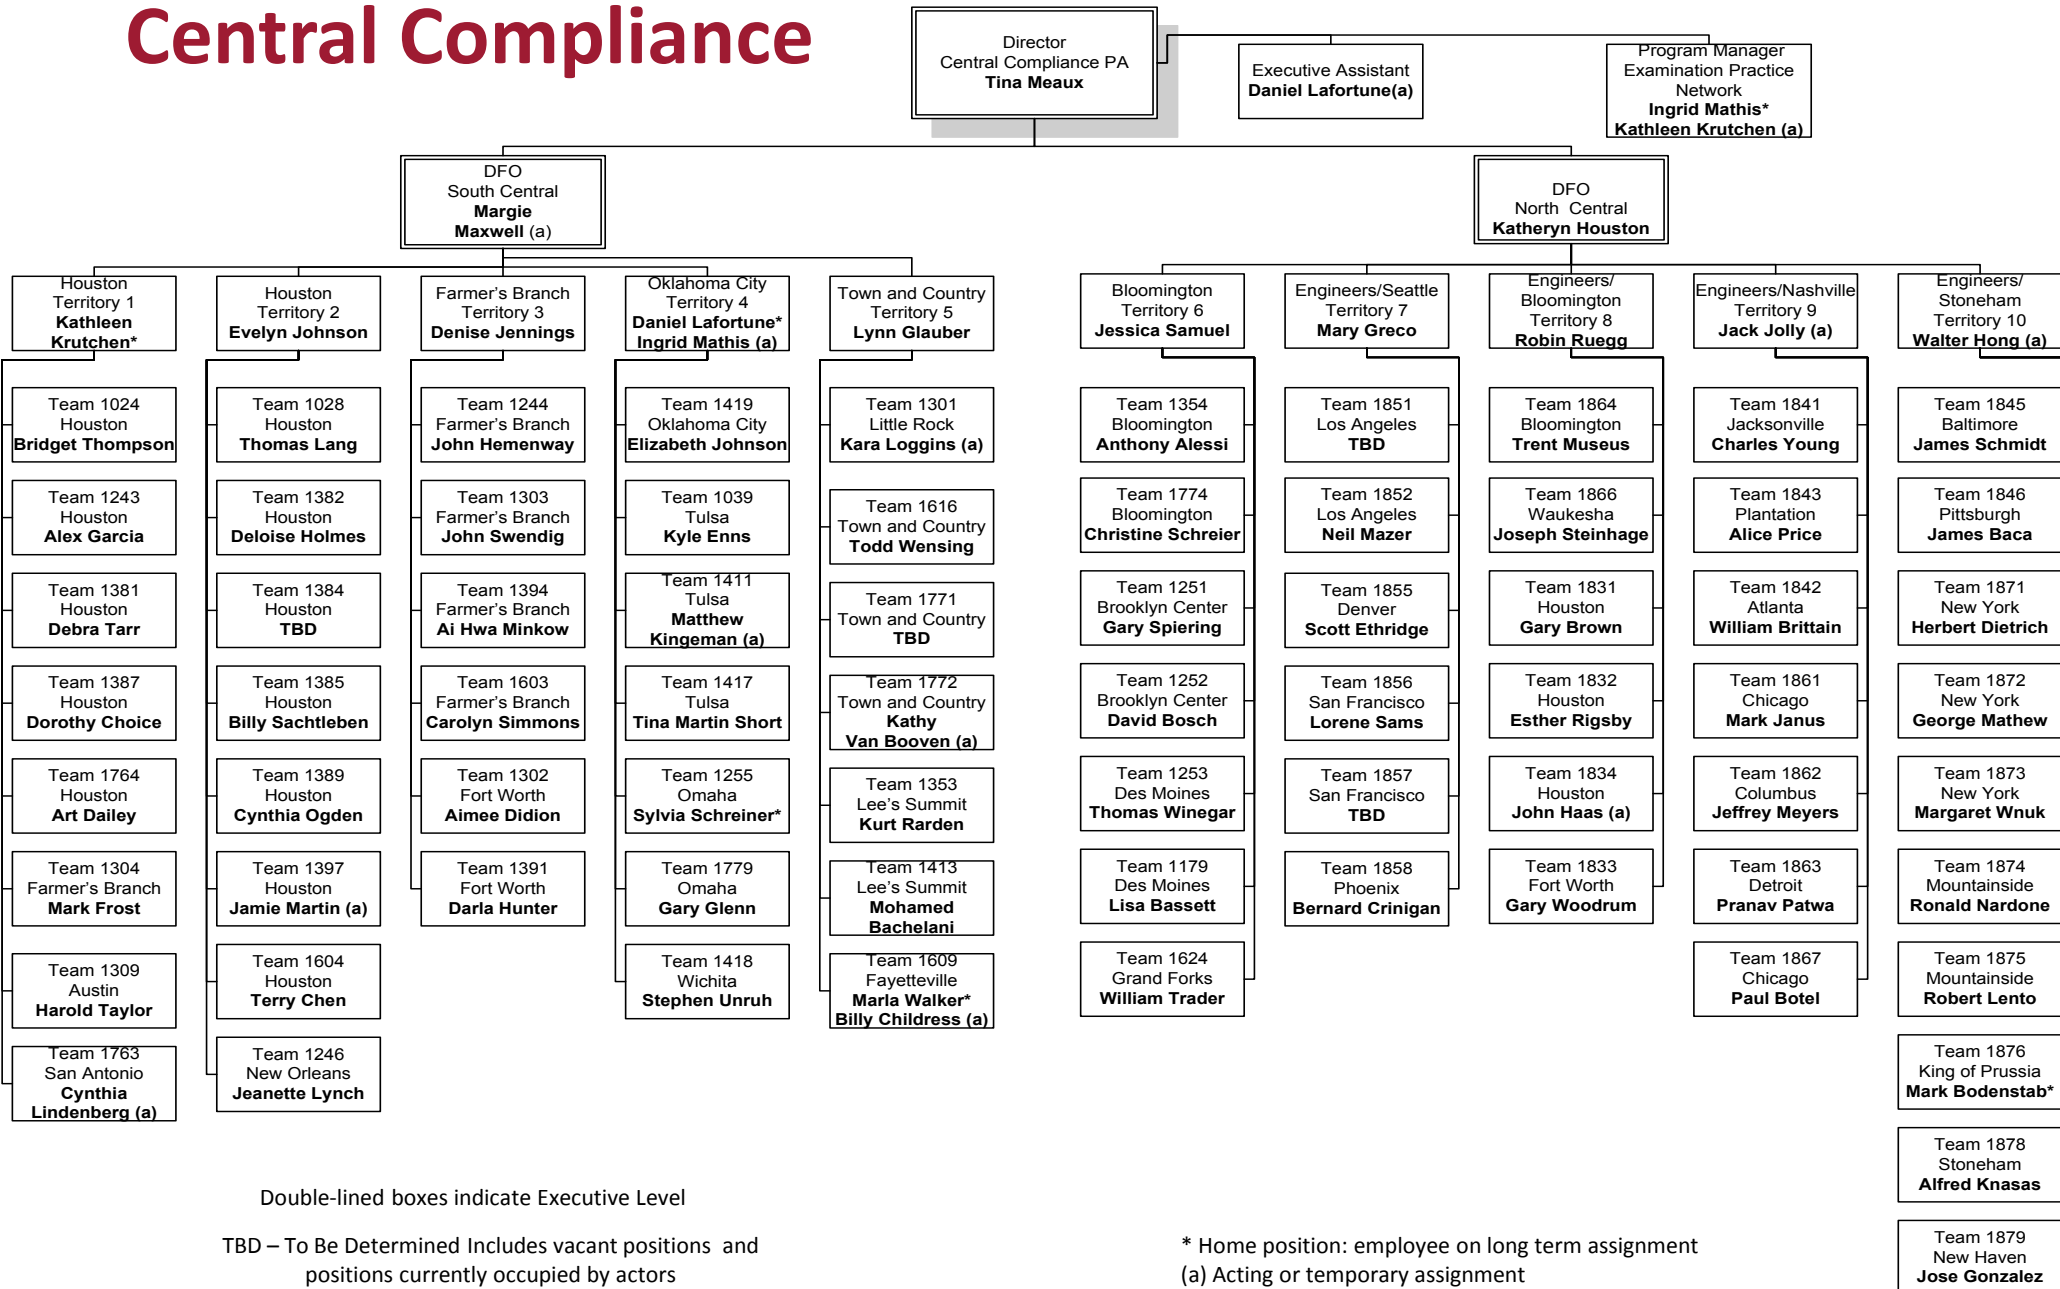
Central Compliance

Director
Central Compliance PA
Tina Meaux

Executive Assistant
Daniel Lafortune(a)

Program Manager
Examination Practice Network
Ingrid Mathis*
Kathleen Krutchen (a)

DFO
South Central
Margie Maxwell (a)

DFO
North Central
Katheryn Houston

Houston Territory 1
Kathleen Krutchen*

Team 1024 Houston Bridget Thompson
Team 1243 Houston Alex Garcia
Team 1381 Houston Debra Tarr
Team 1387 Houston Dorothy Choice
Team 1764 Houston Art Dailey
Team 1304 Farmer's Branch Mark Frost
Team 1309 Austin Harold Taylor
Team 1763 San Antonio Cynthia Lindenberg (a)

Houston Territory 2
Evelyn Johnson

Team 1028 Houston Thomas Lang
Team 1382 Houston Deloise Holmes
Team 1384 Houston TBD
Team 1385 Houston Billy Sachtleben
Team 1389 Houston Cynthia Ogden
Team 1397 Houston Jamie Martin (a)
Team 1604 Houston Terry Chen
Team 1246 New Orleans Jeanette Lynch

Farmer's Branch Territory 3
Denise Jennings

Team 1244 Farmer's Branch John Hemenway
Team 1303 Farmer's Branch John Swendig
Team 1394 Farmer's Branch Ai Hwa Minkow
Team 1603 Farmer's Branch Carolyn Simmons
Team 1302 Fort Worth Aimee Didion
Team 1391 Fort Worth Darla Hunter

Oklahoma City Territory 4
Daniel Lafortune*
Ingrid Mathis (a)

Team 1419 Oklahoma City Elizabeth Johnson
Team 1039 Tulsa Kyle Enns
Team 1411 Tulsa Matthew Kingeman (a)
Team 1417 Tulsa Tina Martin Short
Team 1255 Omaha Sylvia Schreiner*
Team 1779 Omaha Gary Glenn
Team 1418 Wichita Stephen Unruh

Town and Country Territory 5
Lynn Glauber

Team 1301 Little Rock Kara Loggins (a)
Team 1616 Town and Country Todd Wensing
Team 1771 Town and Country TBD
Team 1772 Town and Country Kathy Van Booven (a)
Team 1353 Lee's Summit Kurt Rarden
Team 1413 Lee's Summit Mohamed Bachelani
Team 1609 Fayetteville Marla Walker* Billy Childress (a)

Bloomington Territory 6
Jessica Samuel

Team 1354 Bloomington Anthony Alessi
Team 1774 Bloomington Christine Schreier
Team 1251 Brooklyn Center Gary Spiering
Team 1252 Brooklyn Center David Bosch
Team 1253 Des Moines Thomas Winegar
Team 1179 Des Moines Lisa Bassett
Team 1624 Grand Forks William Trader

Engineers/Seattle Territory 7
Mary Greco

Team 1851 Los Angeles TBD
Team 1852 Los Angeles Neil Mazer
Team 1855 Denver Scott Ethridge
Team 1856 San Francisco Lorene Sams
Team 1857 San Francisco TBD
Team 1858 Phoenix Bernard Crinigan

Engineers/ Bloomington Territory 8
Robin Ruegg

Team 1864 Bloomington Trent Museus
Team 1866 Waukesha Joseph Steinhage
Team 1831 Houston Gary Brown
Team 1832 Houston Esther Rigsby
Team 1834 Houston John Haas (a)
Team 1833 Fort Worth Gary Woodrum

Engineers/Nashville Territory 9
Jack Jolly (a)

Team 1841 Jacksonville Charles Young
Team 1843 Plantation Alice Price
Team 1842 Atlanta William Brittain
Team 1861 Chicago Mark Janus
Team 1862 Columbus Jeffrey Meyers
Team 1863 Detroit Pranav Patwa
Team 1867 Chicago Paul Botel

Engineers/ Stoneham Territory 10
Walter Hong (a)

Team 1845 Baltimore James Schmidt
Team 1846 Pittsburgh James Baca
Team 1871 New York Herbert Dietrich
Team 1872 New York George Mathew
Team 1873 New York Margaret Wnuk
Team 1874 Mountainside Ronald Nardone
Team 1875 Mountainside Robert Lento
Team 1876 King of Prussia Mark Bodenstab*
Team 1878 Stoneham Alfred Knasas
Team 1879 New Haven Jose Gonzalez

Double-lined boxes indicate Executive Level

TBD – To Be Determined Includes vacant positions and positions currently occupied by actors

* Home position: employee on long term assignment
(a) Acting or temporary assignment